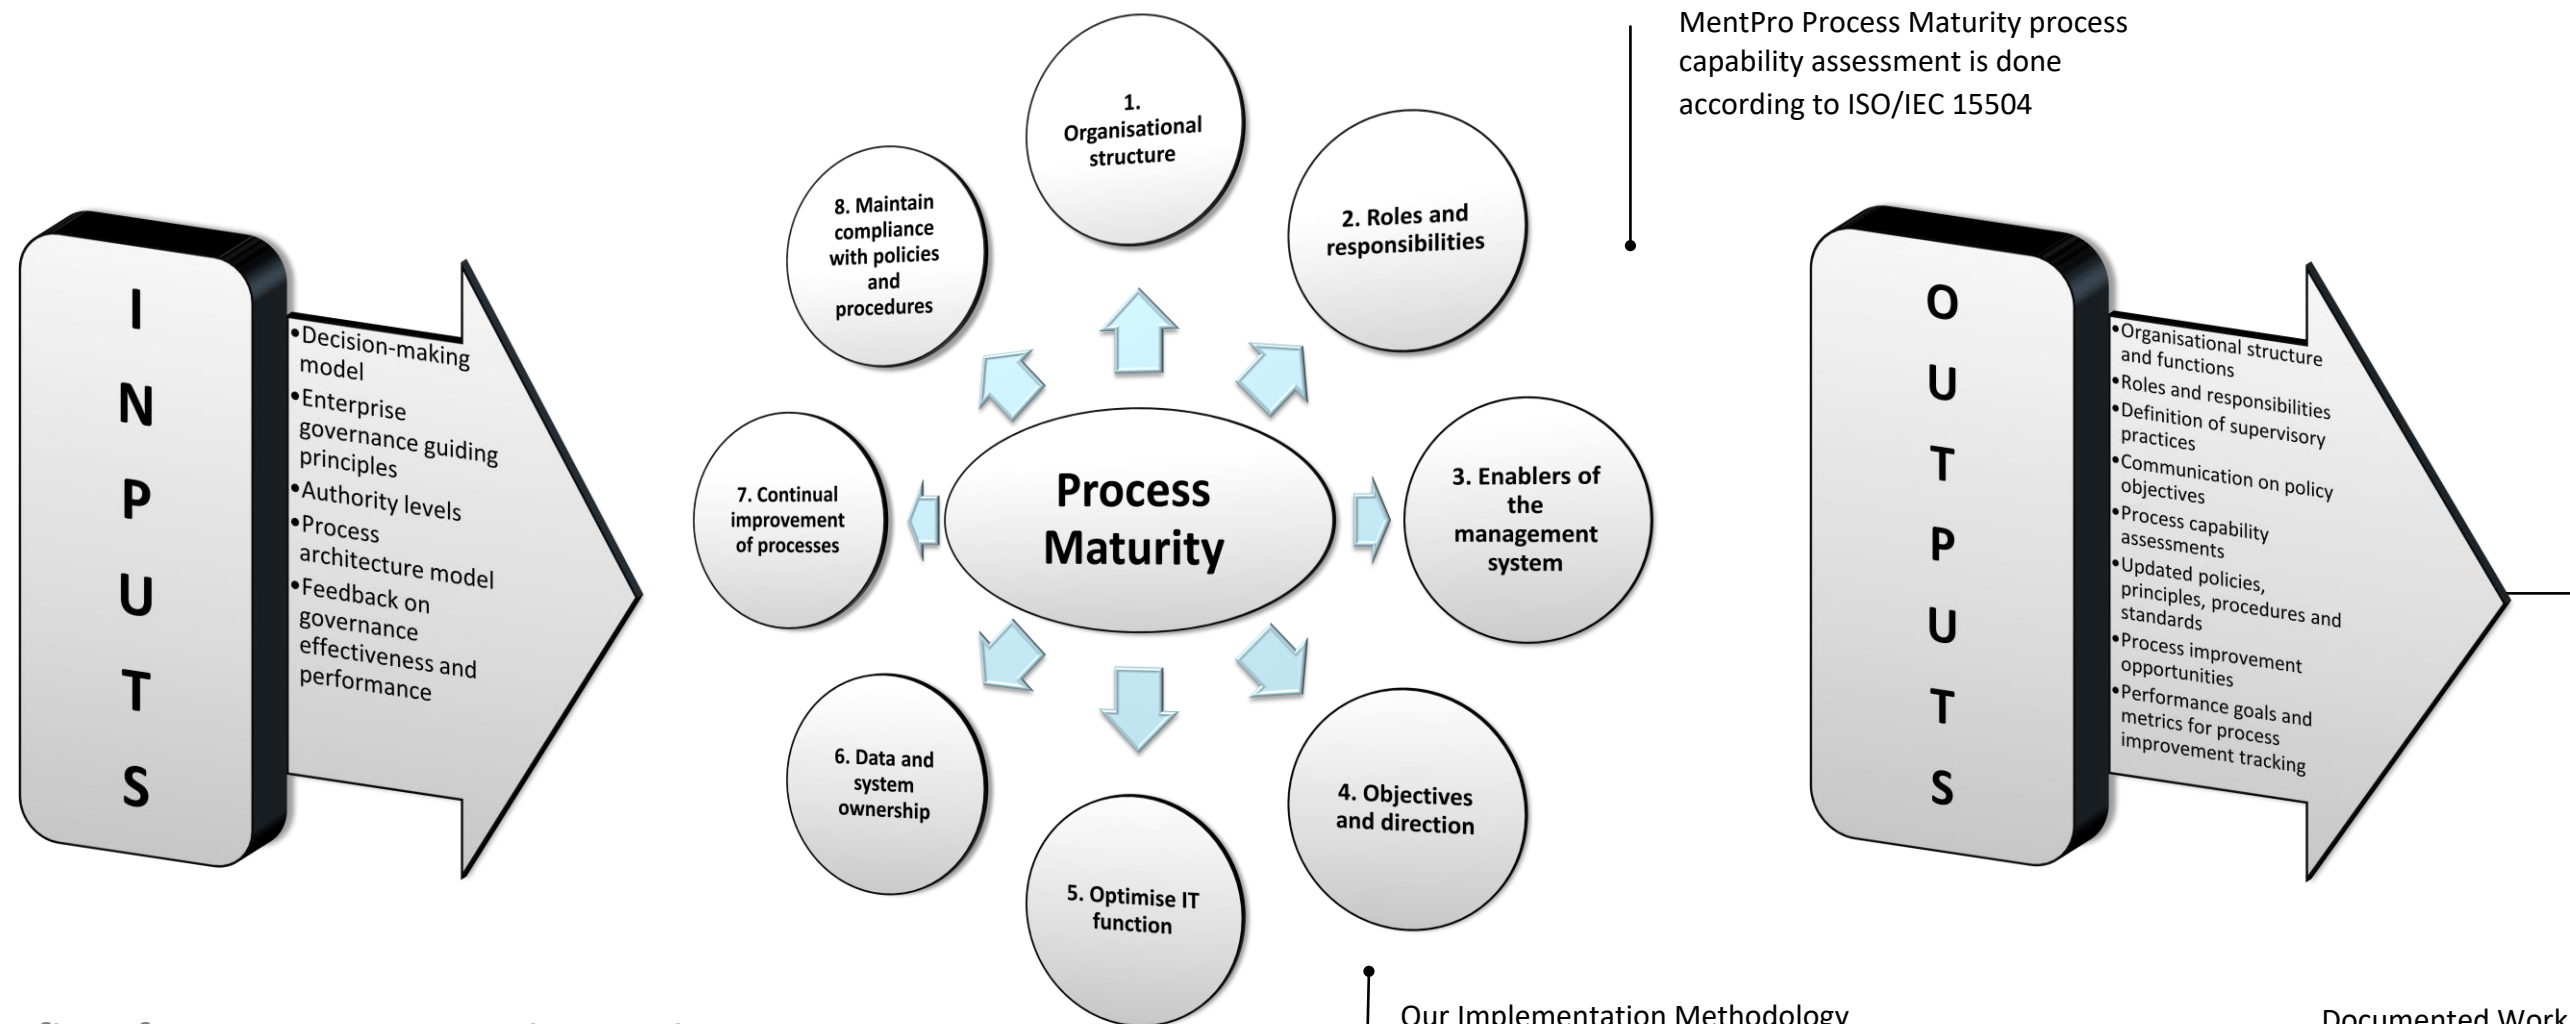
MentPro Process Maturity process capability assessment is done according to ISO/IEC 15504

I
N
P
U
T
S

•Decision-making model
•Enterprise governance guiding principles
•Authority levels
•Process architecture model
•Feedback on governance effectiveness and performance

1. Organisational structure

2. Roles and responsibilities

3. Enablers of the management system

4. Objectives and direction

5. Optimise IT function

6. Data and system ownership

7. Continual improvement of processes

8. Maintain compliance with policies and procedures

Process Maturity

O
U
T
P
U
T
S

•Organisational structure and functions
•Roles and responsibilities
•Definition of supervisory practices
•Communication on policy objectives
•Process capability assessments
•Updated policies, principles, procedures and standards
•Process improvement opportunities
•Performance goals and metrics for process improvement tracking

Our Implementation Methodology

Documented Work